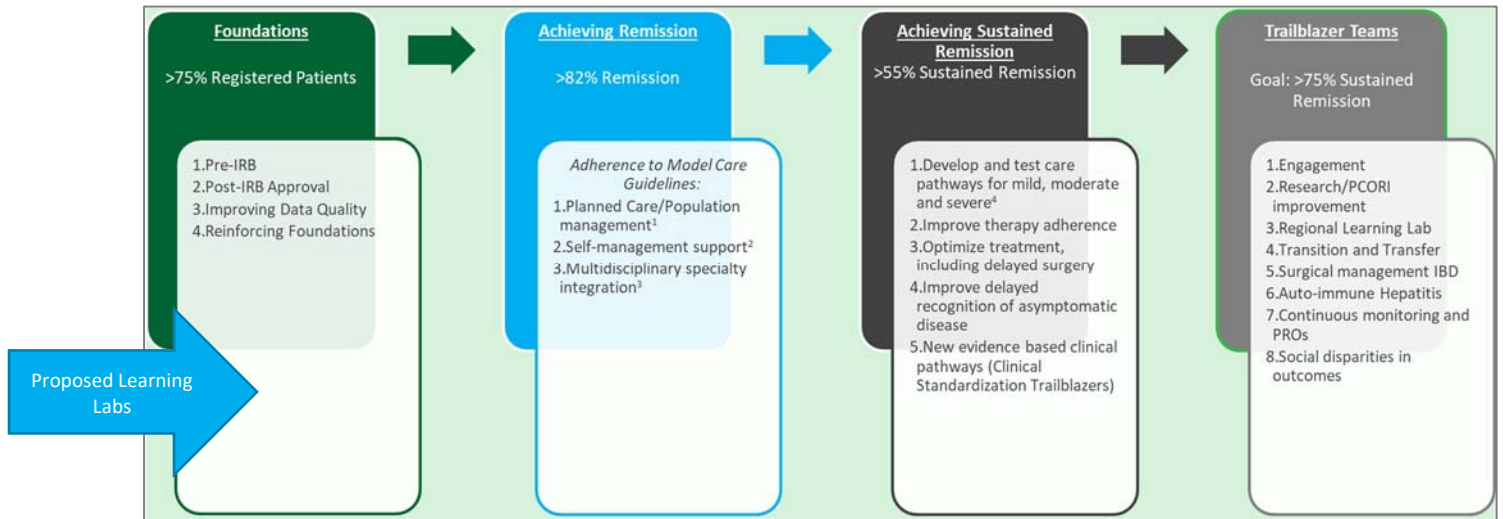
Foundations

>75% Registered Patients

1.Pre-IRB
2.Post-IRB Approval
3.Improving Data Quality
4.Reinforcing Foundations

Achieving Remission

>82% Remission

Adherence to Model Care Guidelines:
1.Planned Care/Population management$^1$
2.Self-management support$^2$
3.Multidisciplinary specialty integration$^3$

Achieving Sustained Remission

>55% Sustained Remission

1.Develop and test care pathways for mild, moderate and severe$^4$
2.Improve therapy adherence
3.Optimize treatment, including delayed surgery
4.Improve delayed recognition of asymptomatic disease
5.New evidence based clinical pathways (Clinical Standardization Trailblazers)

Trailblazer Teams

Goal: >75% Sustained Remission

1.Engagement
2.Research/PCORI improvement
3.Regional Learning Lab
4.Transition and Transfer
5.Surgical management IBD
6.Auto-immune Hepatitis
7.Continuous monitoring and PROs
8.Social disparities in outcomes

Proposed Learning Labs